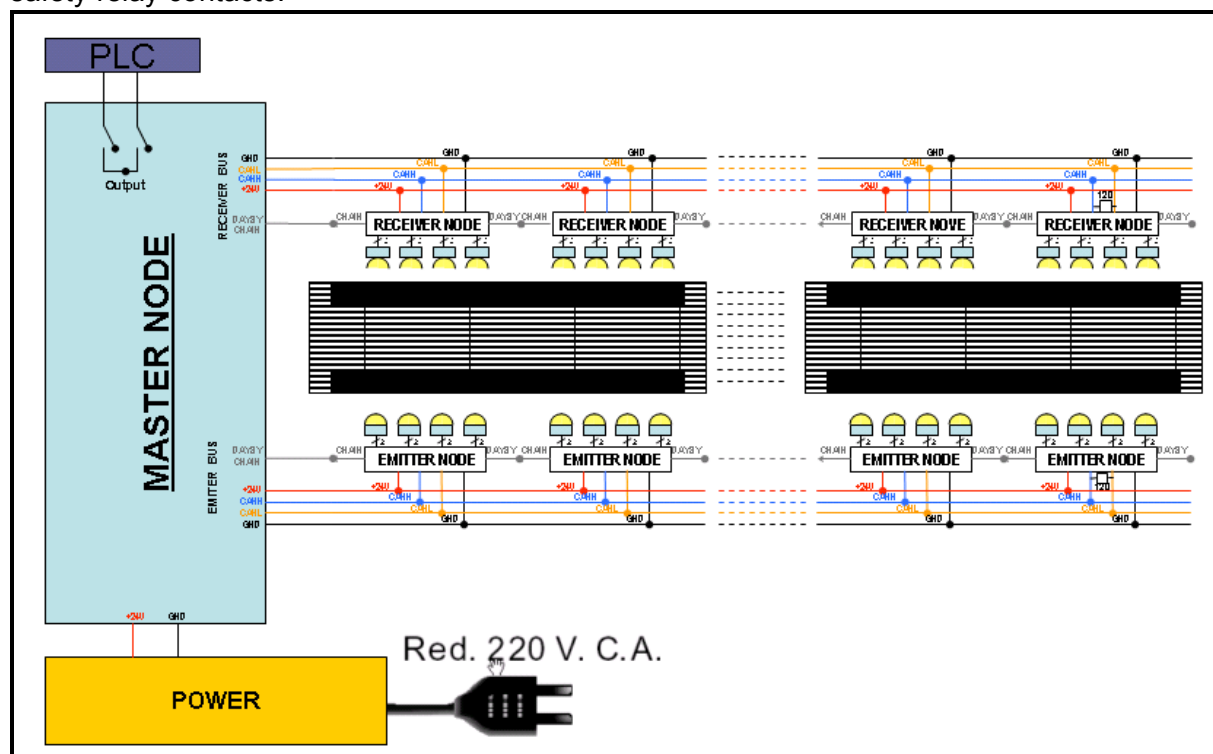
safety relay contacts.

PLC

Output

MASTER NODE

RECEIVER BUS

GND
CANL
CANH
+24V

DAYSY CHAIN

GND
CANL
CANH
+24V

RECEIVER NODE

DAYSY CHAIN

RECEIVER NODE

DAYSY

RECEIVER NOVE

DAYSY CHAIN

RECEIVER NODE

DAYSY

120

EMITER BUS

DAYSY CHAIN

+24V
CANH
CANL
GND

EMITTER NODE

EMITTER NODE

EMITTER NODE

EMITTER NODE

120

+24V
GND

POWER

Red. 220 V. C.A.